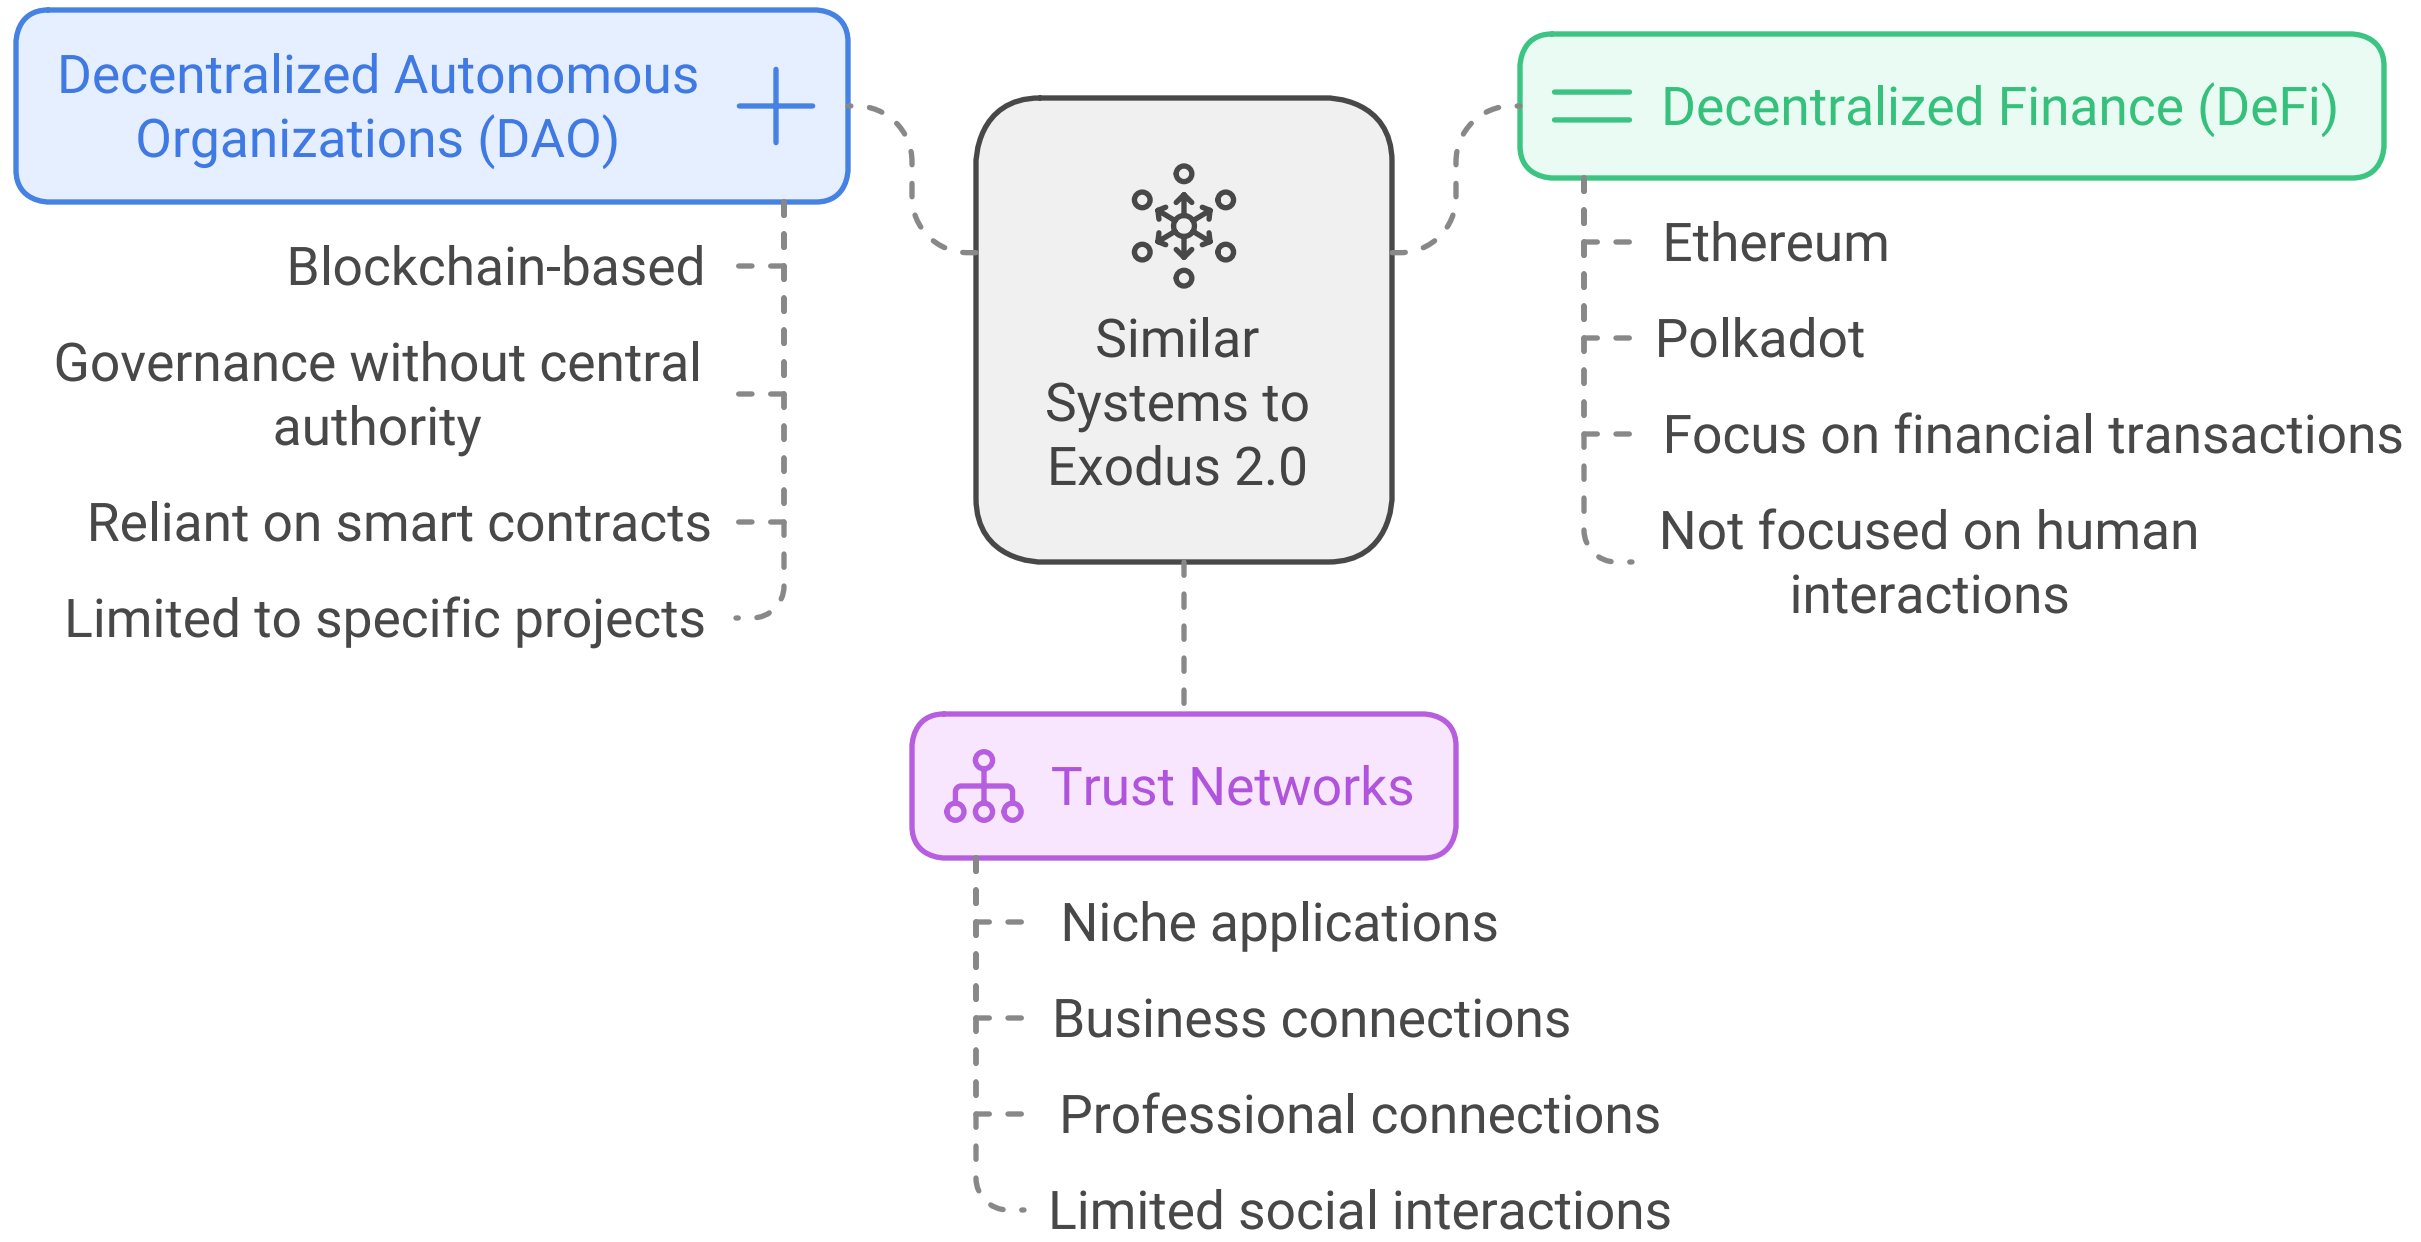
Similar Systems to Exodus 2.0

Decentralized Autonomous Organizations (DAO)

Blockchain-based

Governance without central authority

Reliant on smart contracts

Limited to specific projects

Decentralized Finance (DeFi)

Ethereum

Polkadot

Focus on financial transactions

Not focused on human interactions

Trust Networks

Niche applications

Business connections

Professional connections

Limited social interactions